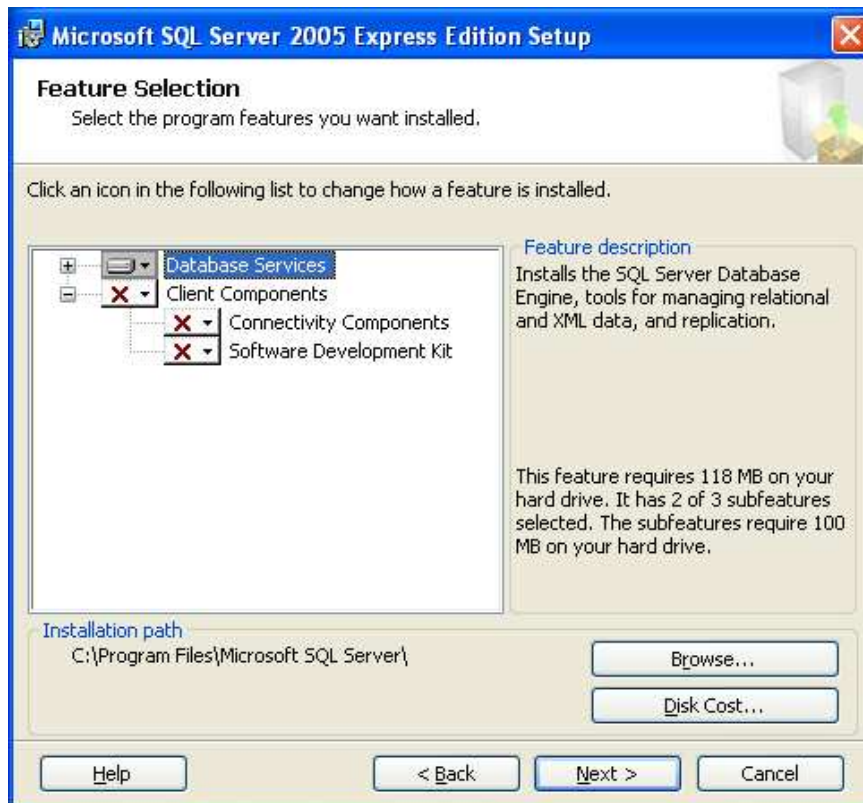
Microsoft SQL Server 2005 Express Edition Setup

Feature Selection
Select the program features you want installed.

Click an icon in the following list to change how a feature is installed.

Database Services
Client Components
Connectivity Components
Software Development Kit

Feature description
Installs the SQL Server Database Engine, tools for managing relational and XML data, and replication.

This feature requires 118 MB on your hard drive. It has 2 of 3 subfeatures selected. The subfeatures require 100 MB on your hard drive.

Installation path
C:\Program Files\Microsoft SQL Server\

Browse...
Disk Cost...

Help
< Back
Next >
Cancel